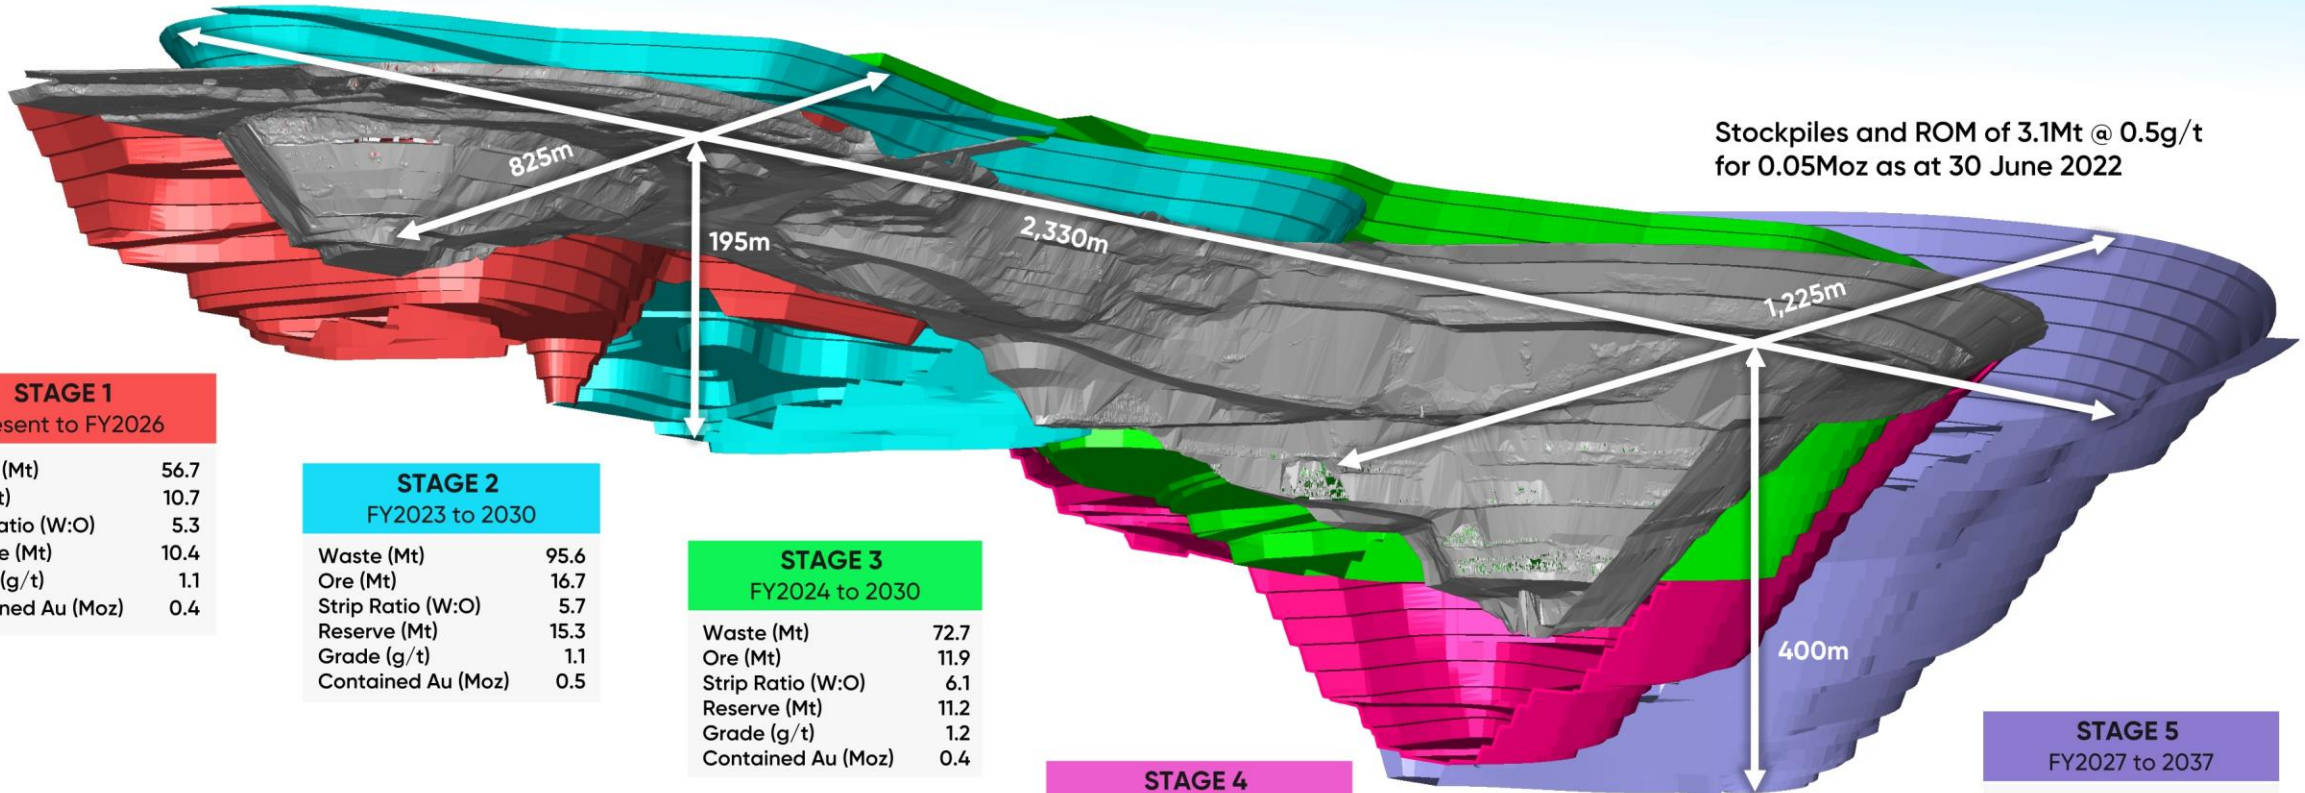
Stockpiles and ROM of 3.1Mt @ 0.5g/t for 0.05Moz as at 30 June 2022

825m

195m

2,330m

1,225m

400m

STAGE 1
esent to FY2026

| | |
|---|---|
| (Mt) | 56.7 |
| t) | 10.7 |
| atio (W:O) | 5.3 |
| e (Mt) | 10.4 |
| (g/t) | 1.1 |
| ned Au (Moz) | 0.4 |

STAGE 2
FY2023 to 2030

| | |
|---|---|
| Waste (Mt) | 95.6 |
| Ore (Mt) | 16.7 |
| Strip Ratio (W:O) | 5.7 |
| Reserve (Mt) | 15.3 |
| Grade (g/t) | 1.1 |
| Contained Au (Moz) | 0.5 |

STAGE 3
FY2024 to 2030

| | |
|---|---|
| Waste (Mt) | 72.7 |
| Ore (Mt) | 11.9 |
| Strip Ratio (W:O) | 6.1 |
| Reserve (Mt) | 11.2 |
| Grade (g/t) | 1.2 |
| Contained Au (Moz) | 0.4 |

STAGE 4

STAGE 5
FY2027 to 2037